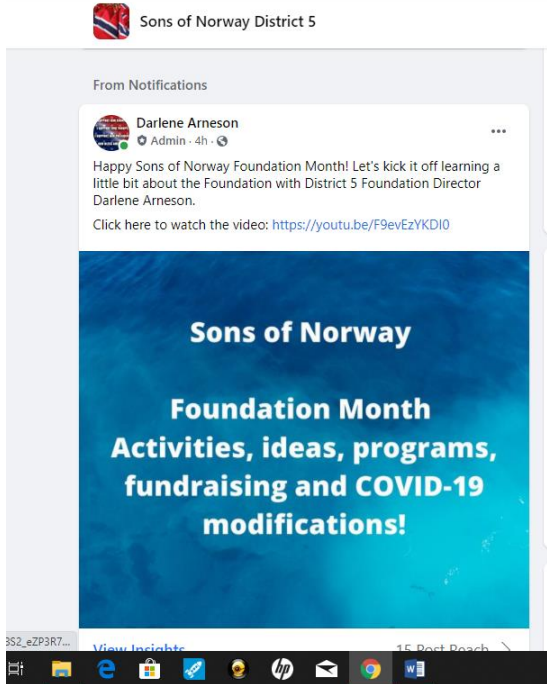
Sons of Norway District 5

From Notifications

Darlene Arneson
Admin · 4h ·

Happy Sons of Norway Foundation Month! Let's kick it off learning a little bit about the Foundation with District 5 Foundation Director Darlene Arneson.

Click here to watch the video: https://youtu.be/F9evEzYKDI0

Sons of Norway

Foundation Month
Activities, ideas, programs, fundraising and COVID-19 modifications!

View Insights
15 Post Reach

3S2_eZP3R7...